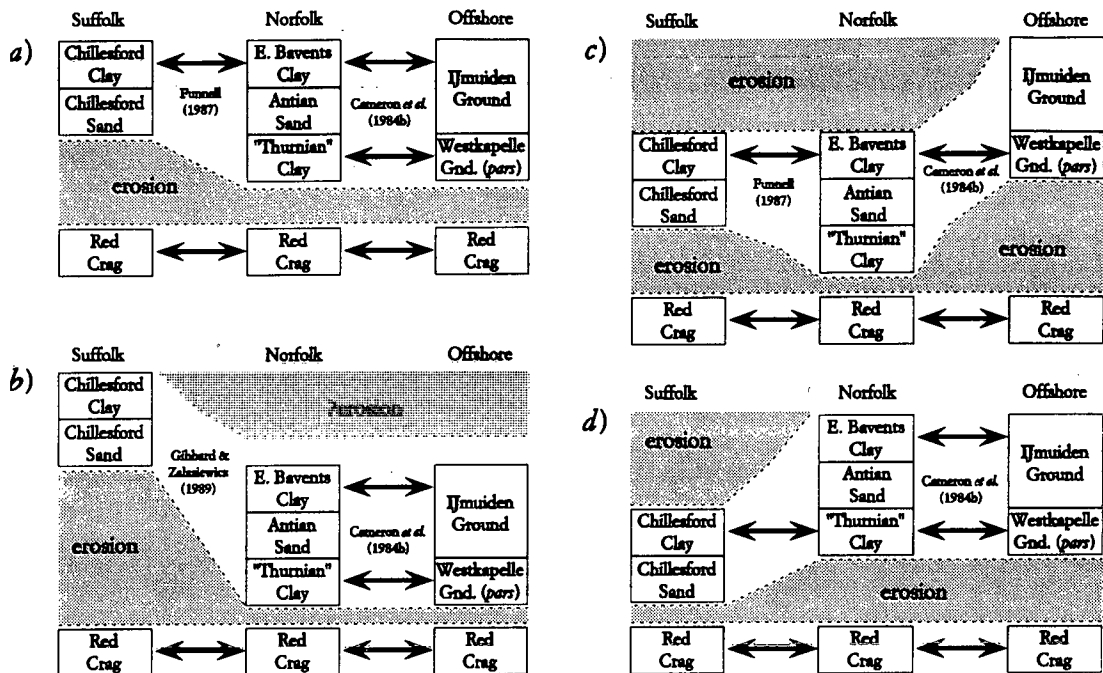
a)

Suffolk | Norfolk | Offshore

Chillesford Clay | E. Bavents Clay | IJmuiden Ground

Chillesford Sand | Antian Sand

Funnell (1987)

Cameron et al. (1984b)

"Thurnian" Clay | Westkapelle Gnd. (pars)

erosion

Red Crag | Red Crag | Red Crag

b)

Suffolk | Norfolk | Offshore

Chillesford Clay

Chillesford Sand

?erosion

Gibbard & Zalasiewicz (1989)

E. Bavents Clay | IJmuiden Ground

Antian Sand

Cameron et al. (1984b)

erosion

"Thurnian" Clay | Westkapelle Gnd. (pars)

Red Crag | Red Crag | Red Crag

c)

Suffolk | Norfolk | Offshore

erosion

IJmuiden Ground

Chillesford Clay | E. Bavents Clay | Westkapelle Gnd. (pars)

Cameron et al. (1984b)

Chillesford Sand | Antian Sand

Funnell (1987)

"Thurnian" Clay

erosion

erosion

Red Crag | Red Crag | Red Crag

d)

Suffolk | Norfolk | Offshore

erosion

E. Bavents Clay | IJmuiden Ground

Antian Sand

Cameron et al. (1984b)

Chillesford Clay | "Thurnian" Clay | Westkapelle Gnd. (pars)

Chillesford Sand

erosion

Red Crag | Red Crag | Red Crag